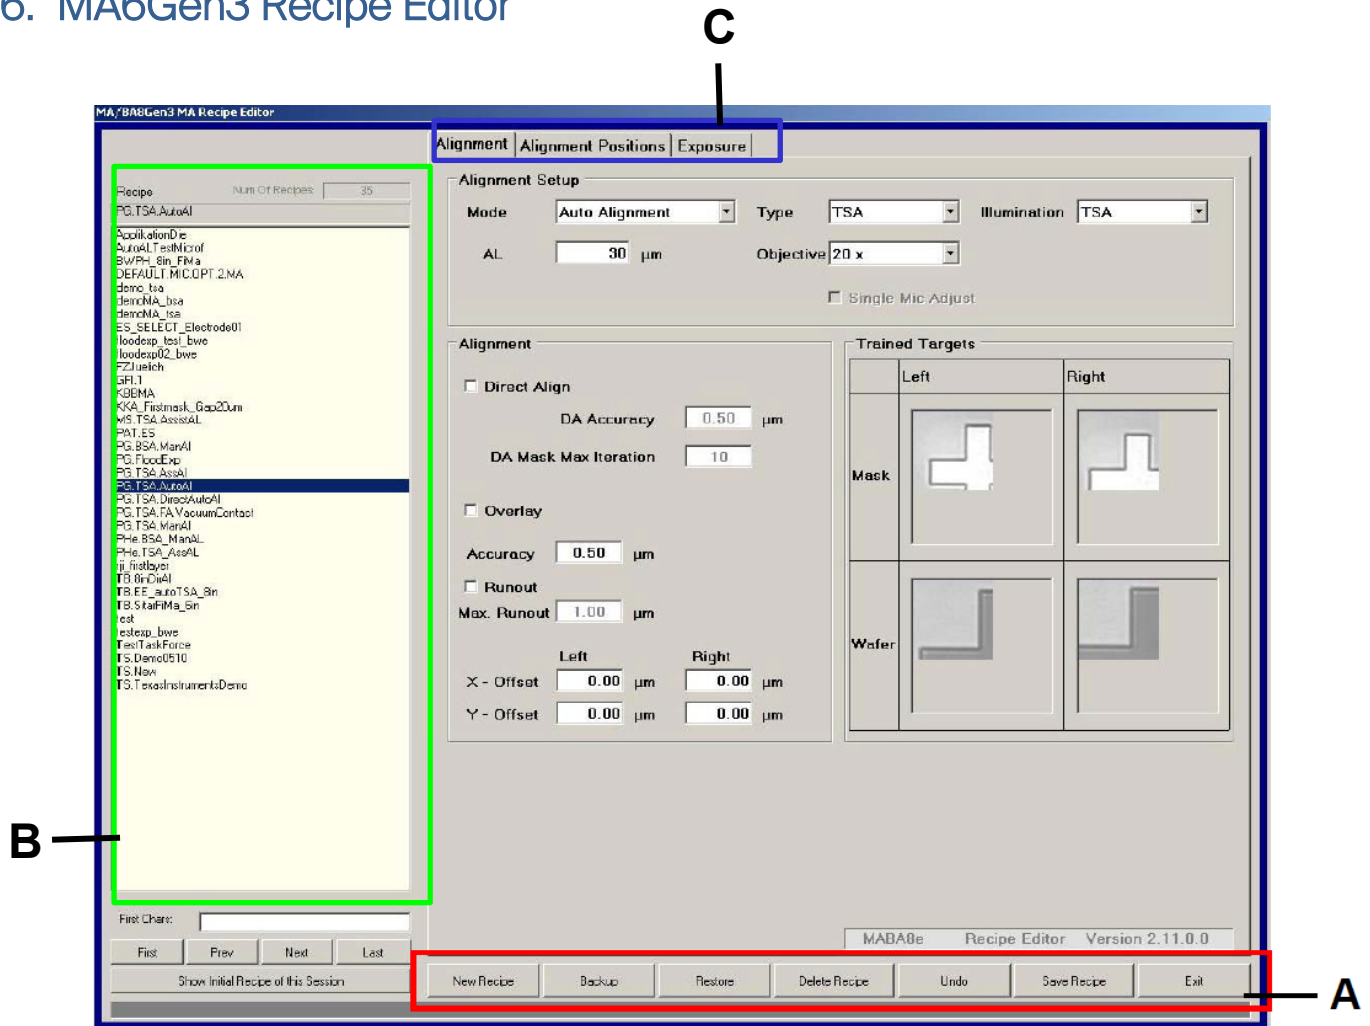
6. MA6Gen3 Recipe Editor

C

MA/BA6Gen3 MA Recipe Editor

Alignment | Alignment Positions | Exposure

Recipe Num Of Recipes 35
PG.TSA.AutoAl

ApplikationDie
AutoALTestMicrof
BWPH_8in_FiMa
DEFAULT.MIC.OPT.2.MA
demo_tsa
demoMA_bsa
demoMA_tsa
ES_SELECT_Electrode01
floodexp_test_bwe
floodexp02_bwe
FZJueich
GFI.1
KBEMA
KKA_Firstmask_Gap20um
MS.TSA.AssistAL
PAT.ES
PG.BSA.ManAl
PG.FloodExp
PG.TSA.AssAl
PG.TSA.AutoAl
PG.TSA.DirectAutoAl
PG.TSA.FA.VacuumContact
PG.TSA.ManAl
PHe.BSA_ManAL
PHe.TSA_AssAL
ji_firstlayer
TB.8inDirAl
TB.EE_autoTSA_8in
TB.StairFiMa_8in
test
testexp_bwe
TestTaskForce
TS.Demo0510
TS.New
TS.TexasInstrumentsDemo

B

First Chars:
First Prev Next Last
Show Initial Recipe of this Session

Alignment Setup
Mode Auto Alignment Type TSA Illumination TSA
AL 30 µm Objective 20 x
Single Mic Adjust

Alignment
Direct Align
DA Accuracy 0.50 µm
DA Mask Max Iteration 10
Overlay
Accuracy 0.50 µm
Runout
Max. Runout 1.00 µm
Left Right
X - Offset 0.00 µm 0.00 µm
Y - Offset 0.00 µm 0.00 µm

Trained Targets
Left Right
Mask
Wafer

MABA6e Recipe Editor Version 2.11.0.0

New Recipe Backup Restore Delete Recipe Undo Save Recipe Exit

A